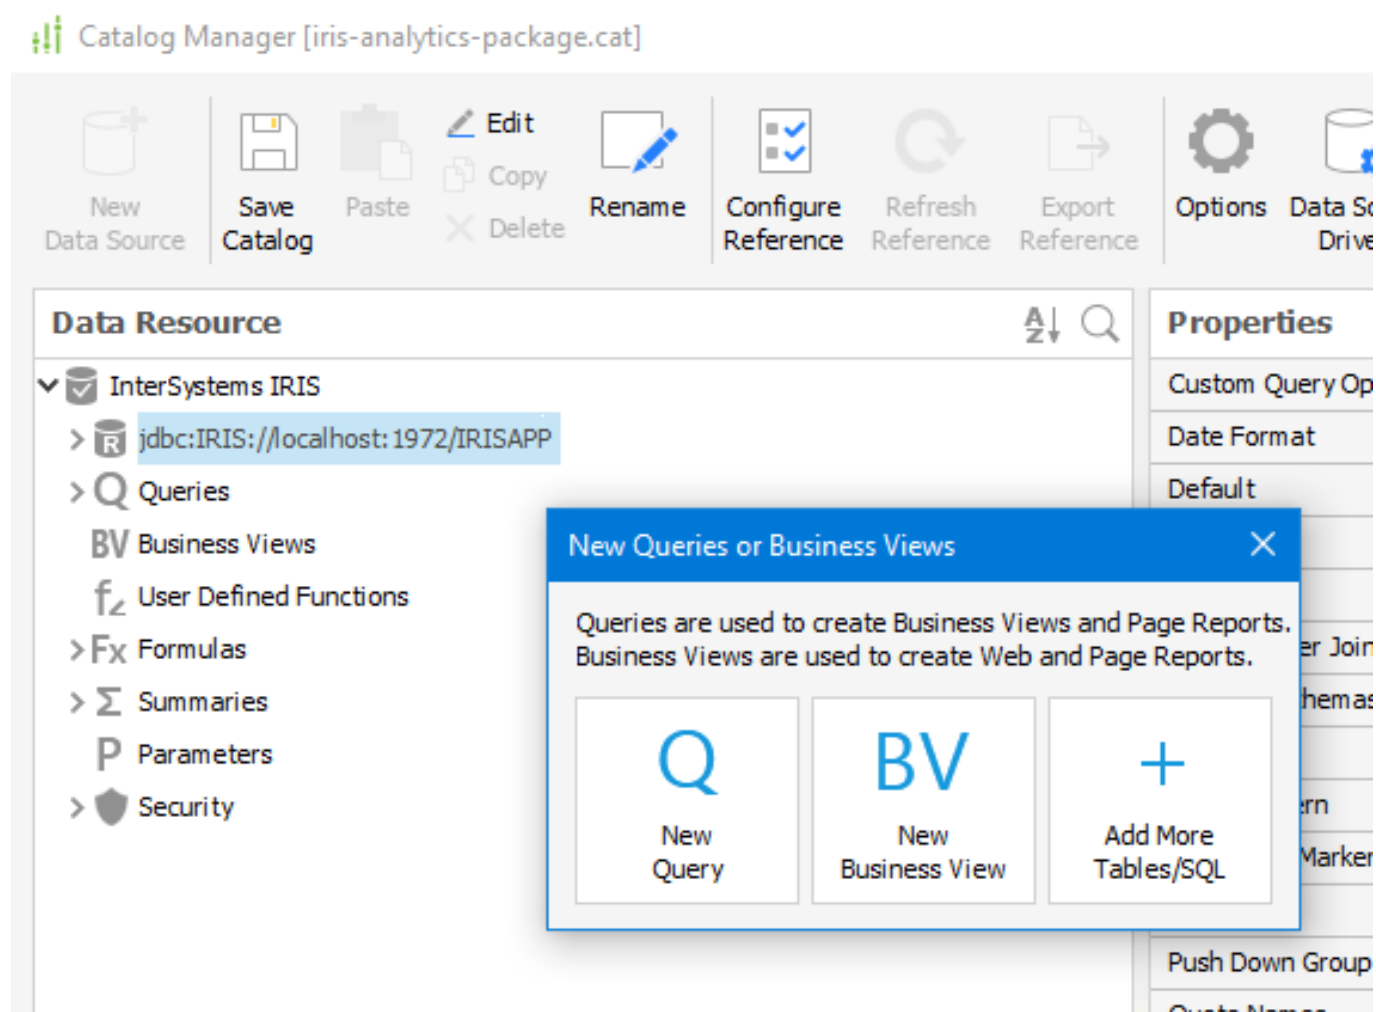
Catalog Manager [iris-analytics-package.cat]

New Data Source

Save Catalog

Paste

Edit

Copy

Delete

Rename

Configure Reference

Refresh Reference

Export Reference

Options

Data So Drive

Data Resource

InterSystems IRIS

jdbc:IRIS://localhost:1972/IRISAPP

Queries

Business Views

User Defined Functions

Formulas

Summaries

Parameters

Security

Properties

Custom Query Op

Date Format

Default

er Join

hemas

rn

Marker

Push Down Group

New Queries or Business Views

Queries are used to create Business Views and Page Reports. Business Views are used to create Web and Page Reports.

New Query

New Business View

Add More Tables/SQL